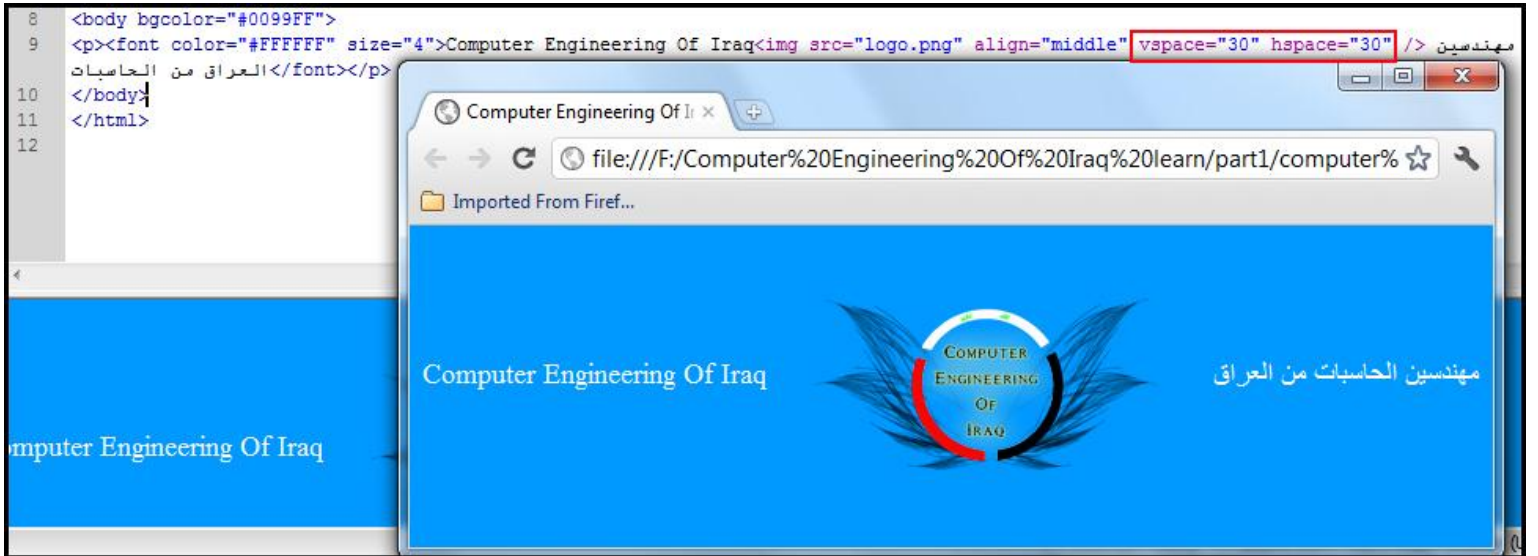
8 <body bgcolor="#0099FF">
9 <p><font color="#FFFFFF" size="4">Computer Engineering Of Iraq<img src="logo.png" align="middle" vspace="30" hspace="30" /> مهندسين الحاسبات من العراق</font></p>
10 </body>
11 </html>
12

Computer Engineering Of I ×

file:///F:/Computer%20Engineering%20Of%20Iraq%20learn/part1/computer%

Imported From Firef...

Computer Engineering Of Iraq

COMPUTER ENGINEERING OF IRAQ

مهندسين الحاسبات من العراق

mputer Engineering Of Iraq